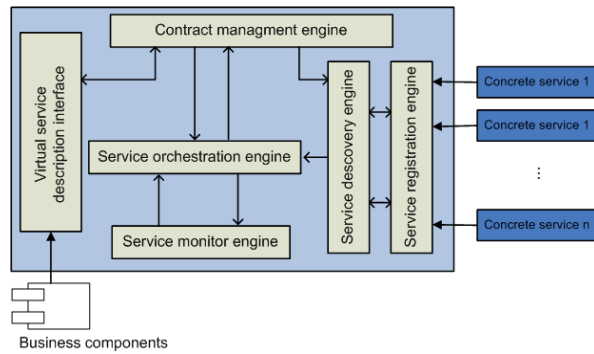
Contract managment engine

Virtual service description interface

Service orchestration engine

Service monitor engine

Service descovery engine

Service registration engine

Concrete service 1

Concrete service 1

⋮

Concrete service n

Business components